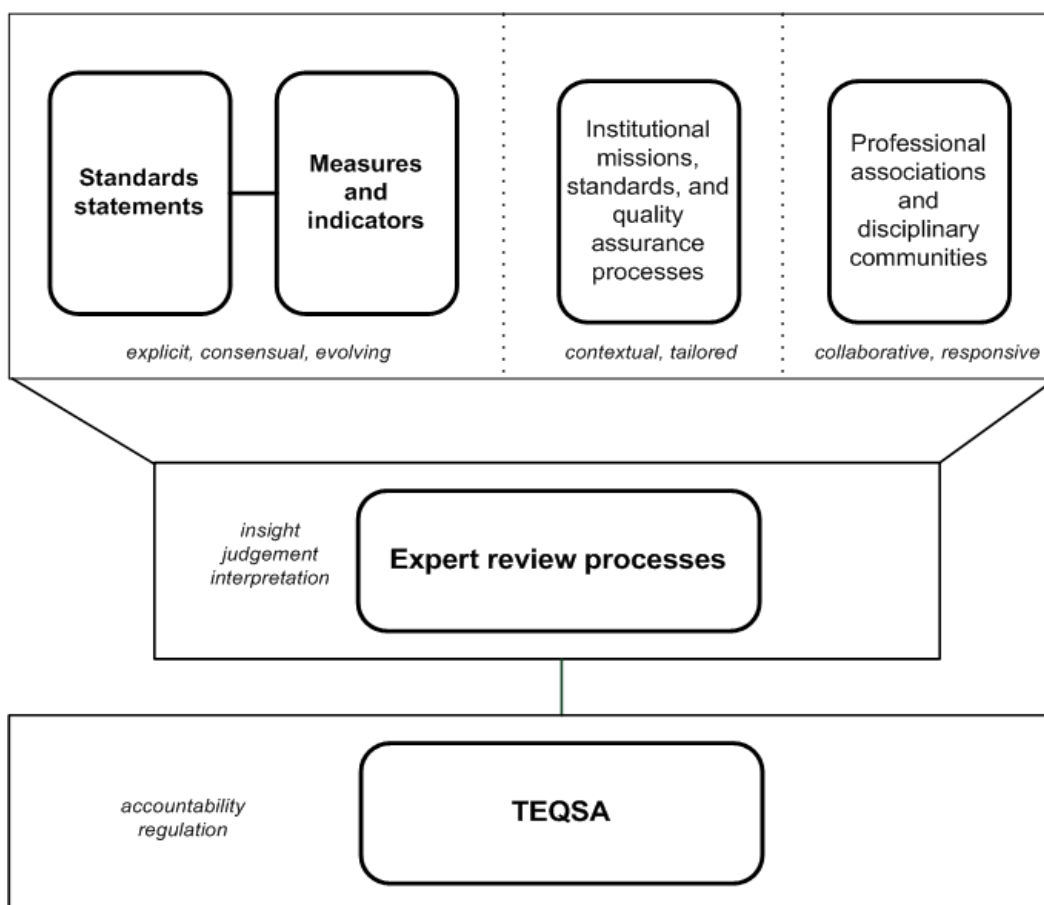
Standards statements

Measures and indicators

explicit, consensual, evolving

Institutional missions, standards, and quality assurance processes

contextual, tailored

Professional associations and disciplinary communities

collaborative, responsive

insight
judgement
interpretation

Expert review processes

accountability
regulation

TEQSA